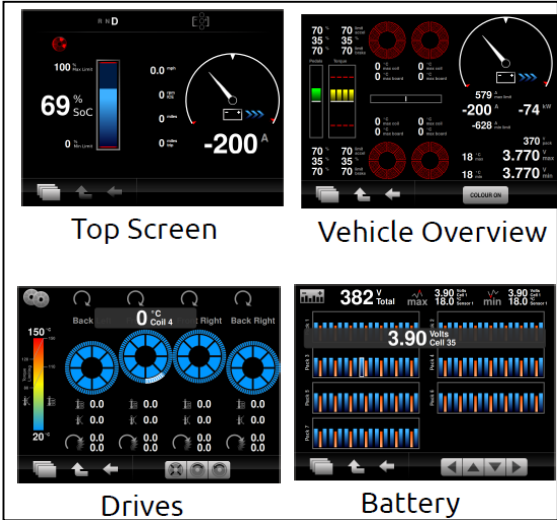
R N D

100 % Max Limit

69 % SoC

0 % Min Limit

0.0 mph

0 rpm

0.0 miles

0 miles

-200 A

Top Screen

70
35
70

70
35
70

0
0

0
0

Pedals Torque

0
0

0
0

70
35
70

70
35
70

0
0

0
0

579
-200
-628

-74 kW

370

18 3.770
18 3.770

COLOUR ON

Vehicle Overview

Back 0 °C Coil 4 Right Back Right

150

20

0.0 0.0 0.0 0.0
0.0 0.0 0.0 0.0
0.0 0.0 0.0 0.0
0.0 0.0 0.0 0.0

Drives

382 V Total max 3.90 Volts 18.0 min 3.90 Volts 18.0

3.90 Volts Cell 35

Battery